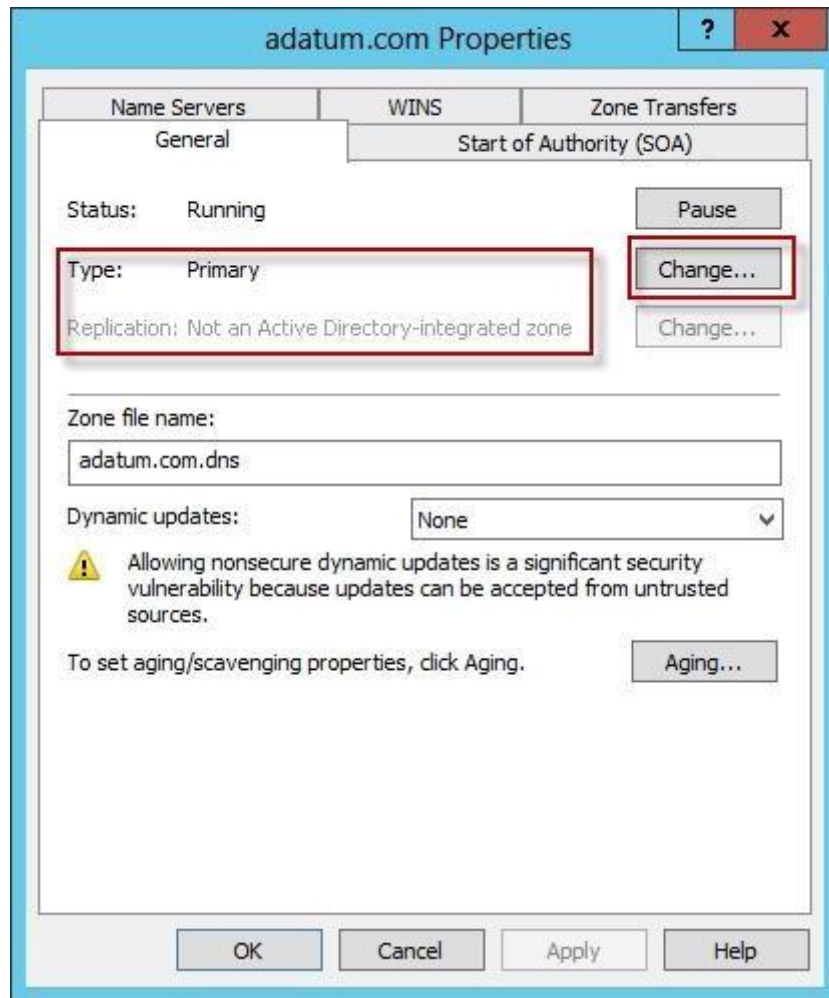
adatum.com Properties

?

X

Name Servers

WINS

Zone Transfers

General

Start of Authority (SOA)

Status: Running

Pause

Type: Primary

Change...

Replication: Not an Active Directory-integrated zone

Change...

Zone file name:

adatum.com.dns

Dynamic updates:

None

Allowing nonsecure dynamic updates is a significant security vulnerability because updates can be accepted from untrusted sources.

To set aging/scavenging properties, click Aging.

Aging...

OK

Cancel

Apply

Help